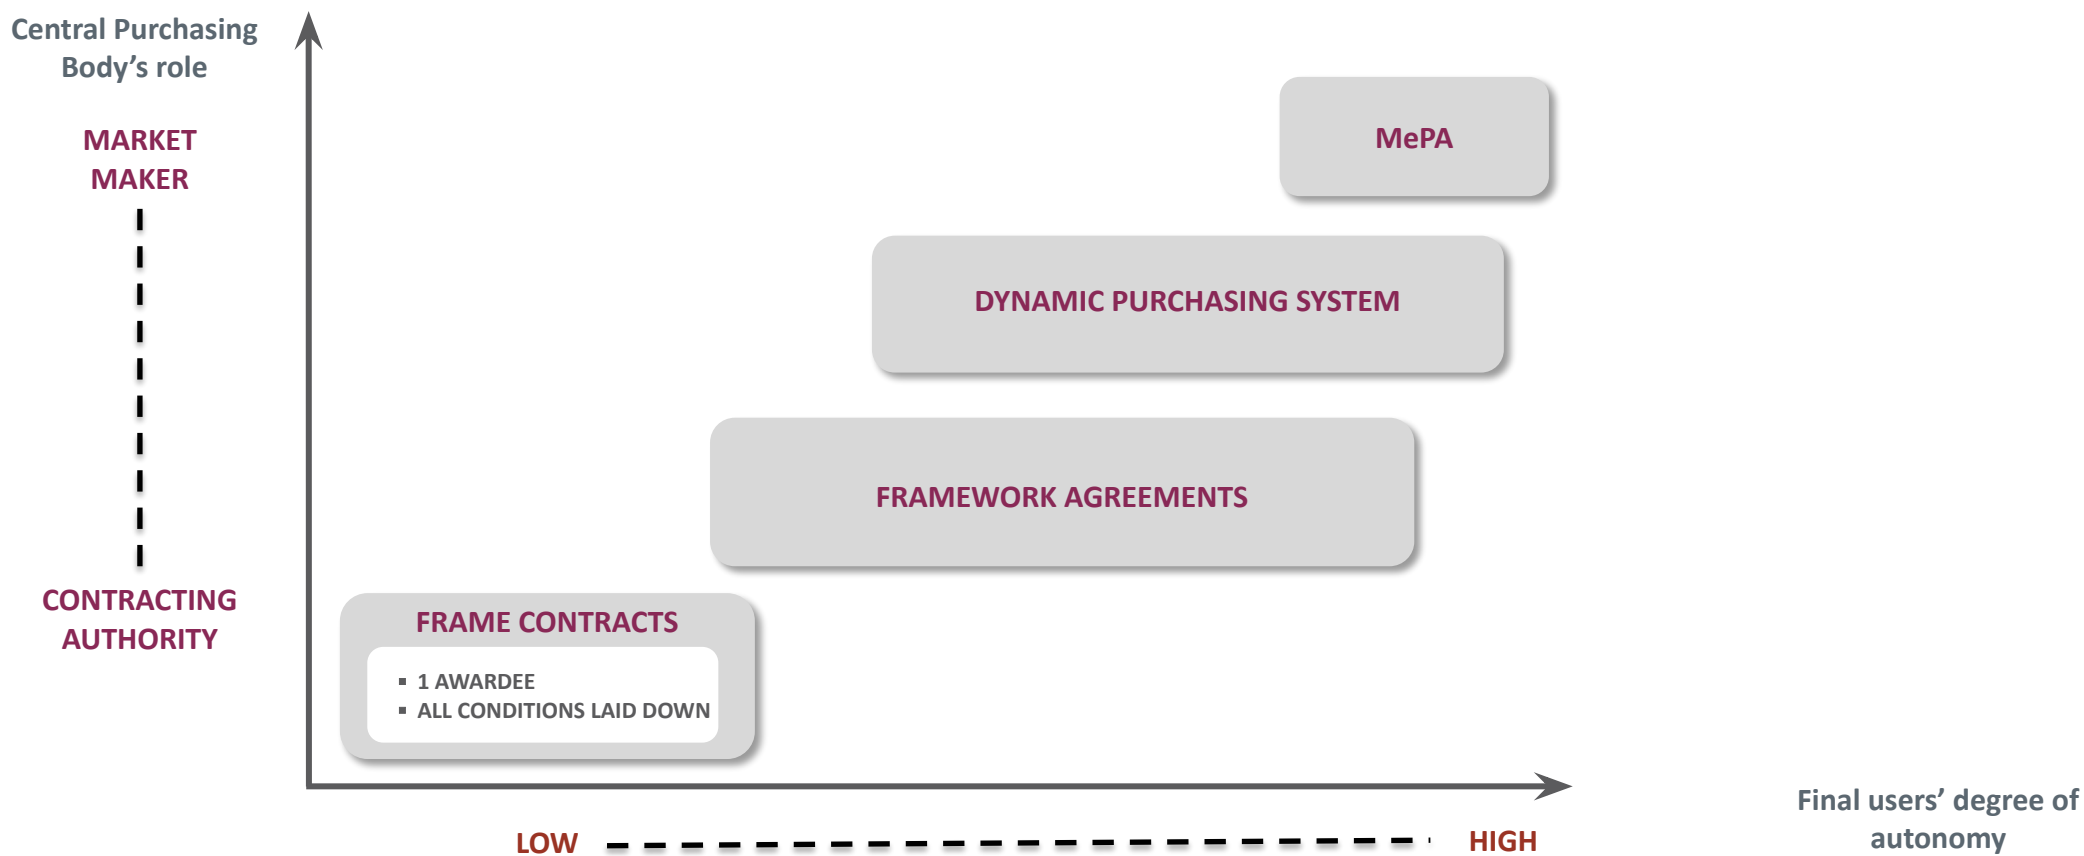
Central Purchasing Body’s role

MARKET MAKER

CONTRACTING AUTHORITY

MePA

DYNAMIC PURCHASING SYSTEM

FRAMEWORK AGREEMENTS

FRAME CONTRACTS

- 1 AWARDEE
- ALL CONDITIONS LAID DOWN

LOW

HIGH

Final users’ degree of autonomy